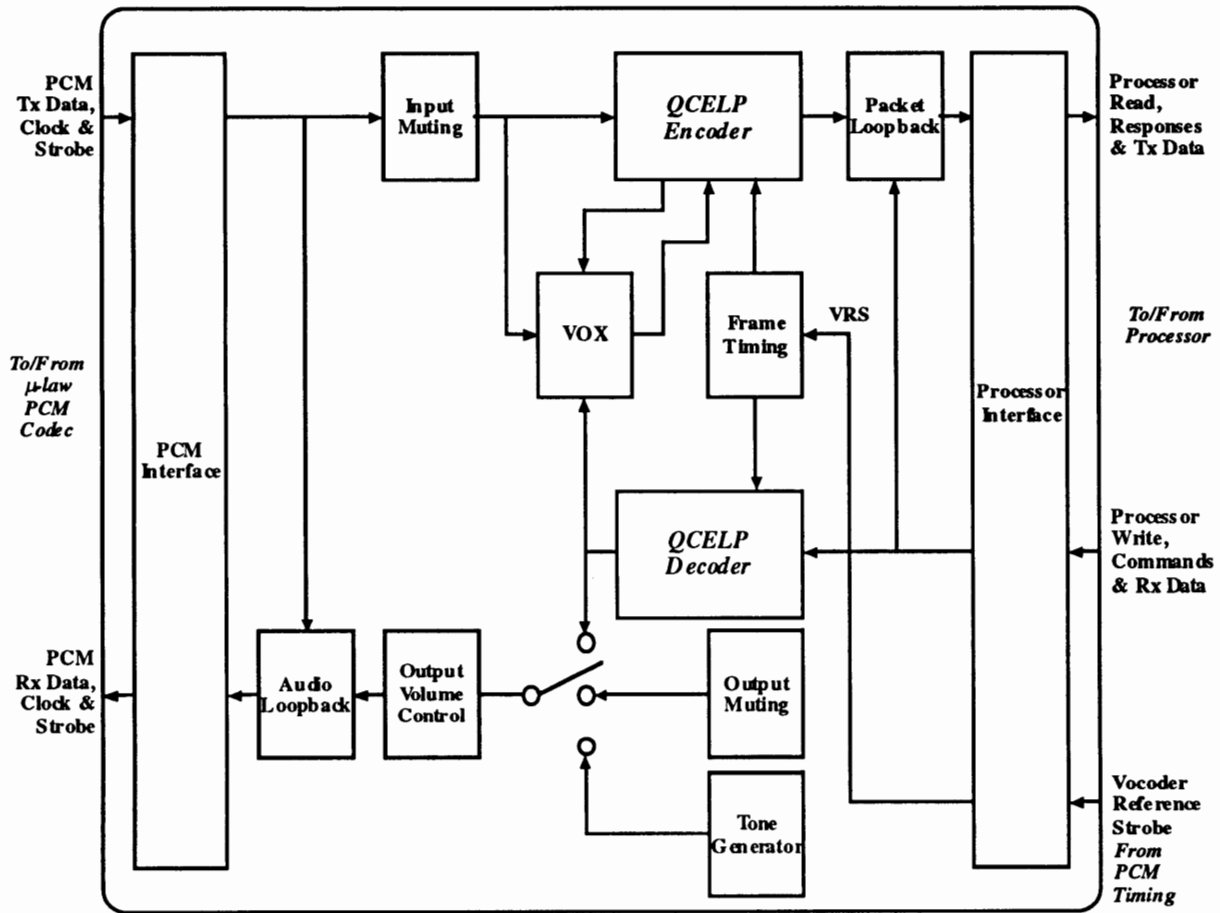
PCM Tx Data, Clock & Strobe

To/From μ-law PCM Codec

PCM Rx Data, Clock & Strobe

PCM Interface

Input Muting

QCELP Encoder

Packet Loopback

VOX

Frame Timing

VRS

QCELP Decoder

Audio Loopback

Output Volume Control

Output Muting

Tone Generator

Processor Interface

Processor Read, Responses & Tx Data

To/From Processor

Processor Write, Commands & Rx Data

Vocoder Reference Strobe From PCM Timing